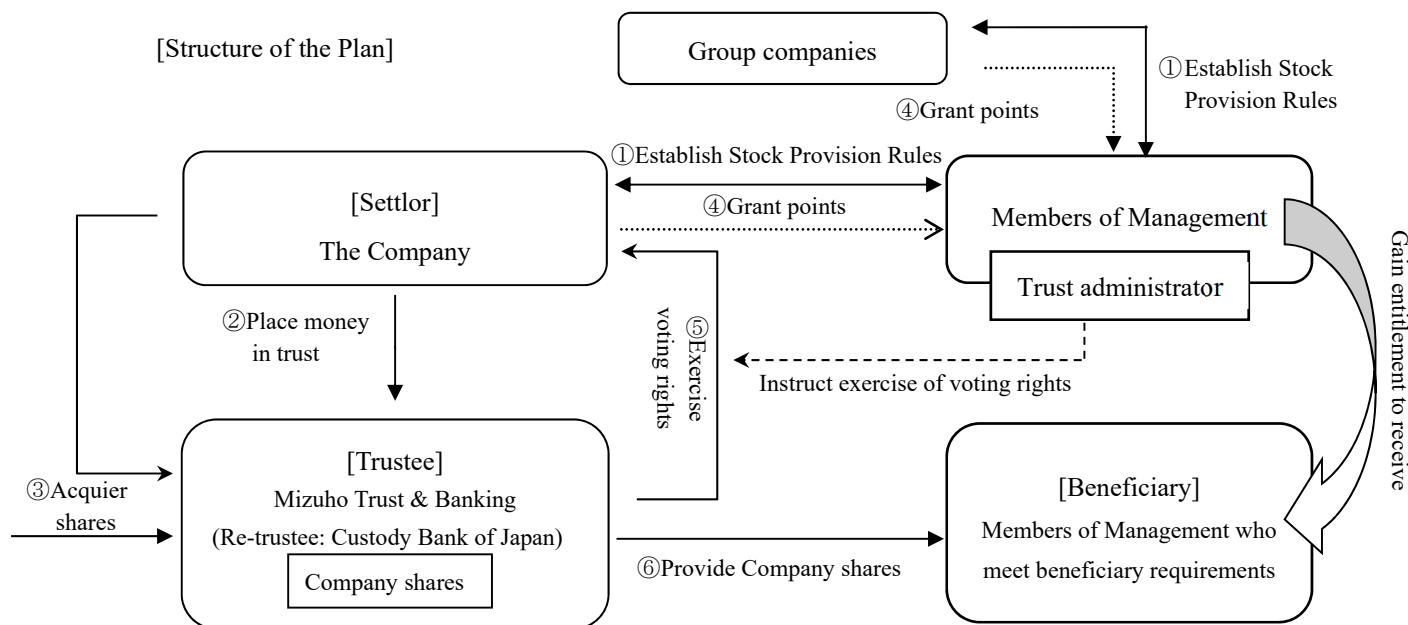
[Structure of the Plan]

Group companies

①Establish Stock Provision Rules

④Grant points

①Establish Stock Provision Rules

[Settlor]
The Company

④Grant points

Members of Management

Trust administrator

Gain entitlement to receive

②Place money in trust

⑤Exercise voting rights

Instruct exercise of voting rights

③Acquier shares

[Trustee]
Mizuho Trust & Banking
(Re-trustee: Custody Bank of Japan)

Company shares

⑥Provide Company shares

[Beneficiary]
Members of Management who meet beneficiary requirements